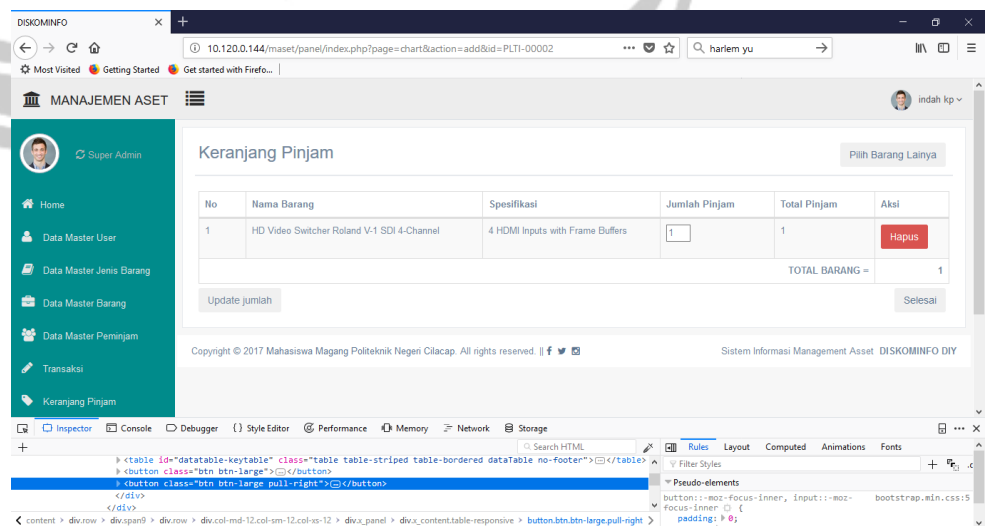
DISKOMINFO

10.120.0.144/maset/panel/index.php?page=chart&action=add&id=PLTI-00002

harlem yu

Most Visited Getting Started Get started with Firefo...

MANAJEMEN ASET

indah kp

Super Admin

Home

Data Master User

Data Master Jenis Barang

Data Master Barang

Data Master Peminjam

Transaksi

Keranjang Pinjam

Keranjang Pinjam

Pilih Barang Lainya

| No | Nama Barang | Spesifikasi | Jumlah Pinjam | Total Pinjam | Aksi |
|---|---|---|---|---|---|
| 1 | HD Video Switcher Roland V-1 SDI 4-Channel | 4 HDMI Inputs with Frame Buffers | 1 | 1 | Hapus |
| | | | | TOTAL BARANG = | 1 |

Update jumlah

Selesai

Copyright © 2017 Mahasiswa Magang Politeknik Negeri Cilacap. All rights reserved. ||

Sistem Informasi Management Asset DISKOMINFO DIY

Inspector Console Debugger Style Editor Performance Memory Network Storage

Search HTML

<table id="datatable-keytable" class="table table-striped table-bordered dataTable no-footer"></table>
<button class="btn btn-large"></button>
<button class="btn btn-large pull-right"></button>
</div>
</div>

Rules Layout Computed Animations Fonts

Filter Styles

Pseudo-elements

button::-moz-focus-inner, input::-moz-focus-inner {
bootstrap.min.css:5
padding: 0;

content > div.row > div.span9 > div.row > div.col-md-12.col-sm-12.col-xs-12 > div.x_panel > div.x_content.table-responsive > button.btn.btn-large.pull-right